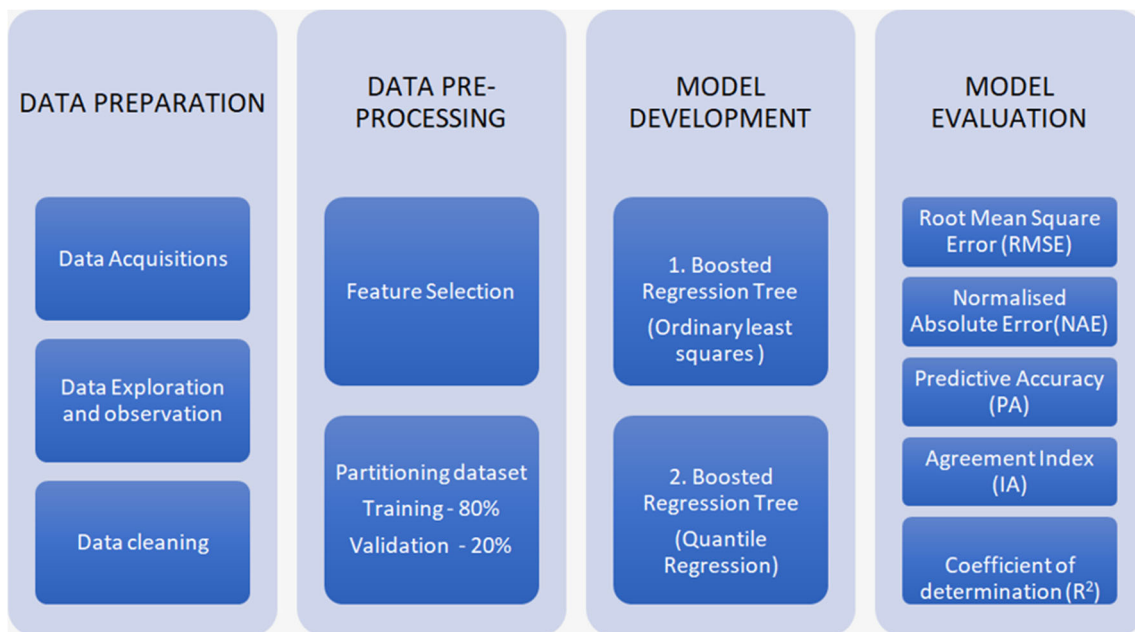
DATA PREPARATION

Data Acquisitions

Data Exploration and observation

Data cleaning

DATA PRE-PROCESSING

Feature Selection

Partitioning dataset
Training - 80%
Validation - 20%

MODEL DEVELOPMENT

1. Boosted Regression Tree
(Ordinary least squares )

2. Boosted Regression Tree
(Quantile Regression)

MODEL EVALUATION

Root Mean Square Error (RMSE)

Normalised Absolute Error(NAE)

Predictive Accuracy (PA)

Agreement Index (IA)

Coefficient of determination ($R^2$)